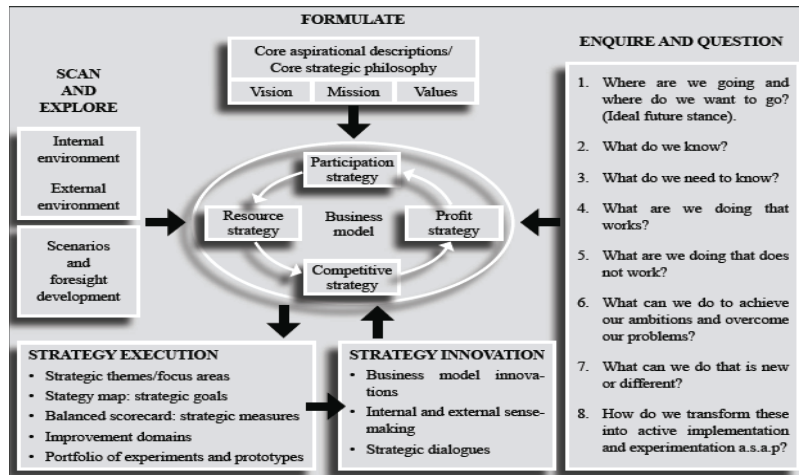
FORMULATE

Core aspirational descriptions/ Core strategic philosophy

| Vision | Mission | Values |
|---|---|---|

SCAN AND EXPLORE

Internal environment

External environment

Scenarios and foresight development

Participation strategy

Resource strategy

Business model

Profit strategy

Competitive strategy

ENQUIRE AND QUESTION

1. Where are we going and where do we want to go? (Ideal future stance).

2. What do we know?

3. What do we need to know?

4. What are we doing that works?

5. What are we doing that does not work?

6. What can we do to achieve our ambitions and overcome our problems?

7. What can we do that is new or different?

8. How do we transform these into active implementation and experimentation a.s.a.p?

STRATEGY EXECUTION

- Strategic themes/focus areas
- Stategy map: strategic goals
- Balanced scorecard: strategic measures
- Improvement domains
- Portfolio of experiments and prototypes

STRATEGY INNOVATION

- Business model innovations
- Internal and external sensemaking
- Strategic dialogues